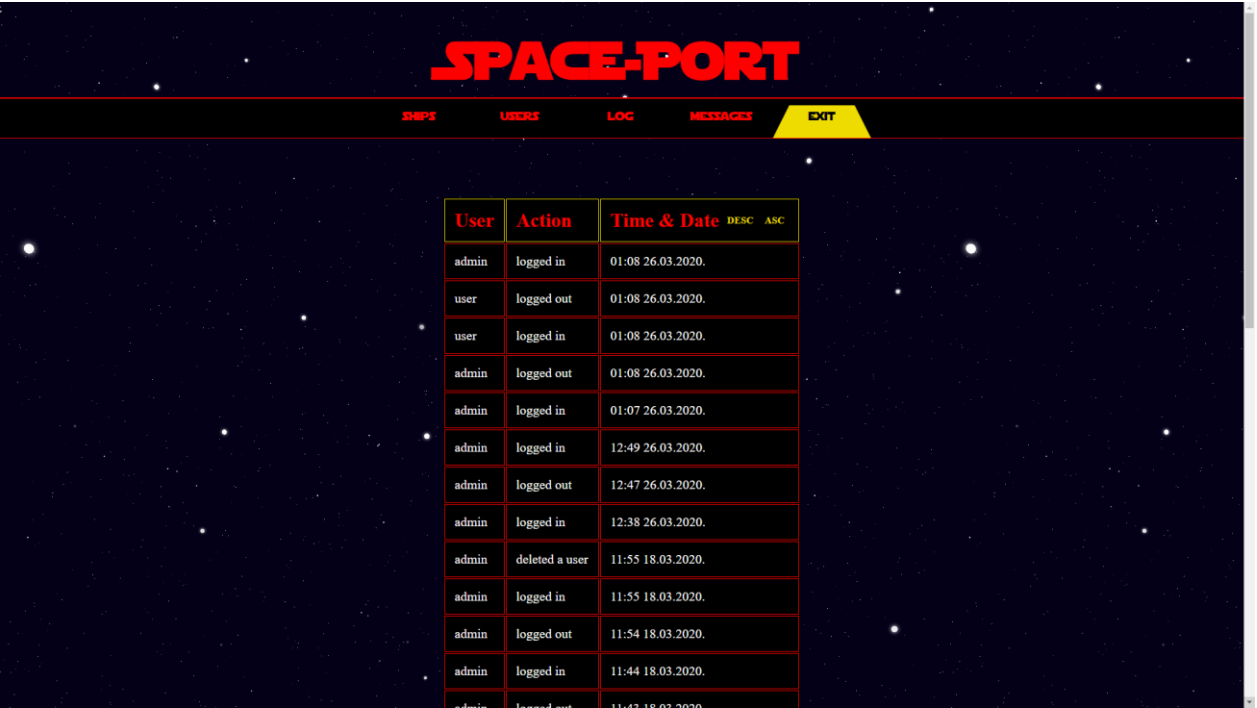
SPACE-PORT

SHIPS USERS LOG MESSAGES EXIT

| User | Action | Time & Date DESC ASC |
|---|---|---|
| admin | logged in | 01:08 26.03.2020. |
| user | logged out | 01:08 26.03.2020. |
| user | logged in | 01:08 26.03.2020. |
| admin | logged out | 01:08 26.03.2020. |
| admin | logged in | 01:07 26.03.2020. |
| admin | logged in | 12:49 26.03.2020. |
| admin | logged out | 12:47 26.03.2020. |
| admin | logged in | 12:38 26.03.2020. |
| admin | deleted a user | 11:55 18.03.2020. |
| admin | logged in | 11:55 18.03.2020. |
| admin | logged out | 11:54 18.03.2020. |
| admin | logged in | 11:44 18.03.2020. |
| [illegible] | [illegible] | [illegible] |